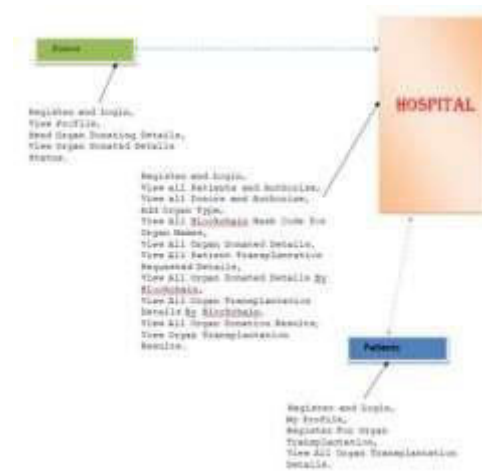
Donor

Register and Login, View Profile, Send Organ Donating Details, View Organ Donated Details Status.

HOSPITAL

Register and Login, View all Patients and Authorize, View all Donors and Authorize, Add Organ Type, View All Blockchain Hash Code for Organ Names, View All Organ Donated Details, View All Patient Transplantation Requested Details, View All Organ Donated Details By Blockchain, View All Organ Transplantation Details By Blockchain, View All Organ Donation Results, View Organ Transplantation Results.

Patient

Register and Login, My Profile, Register For Organ Transplantation, View All Organ Transplantation Details.